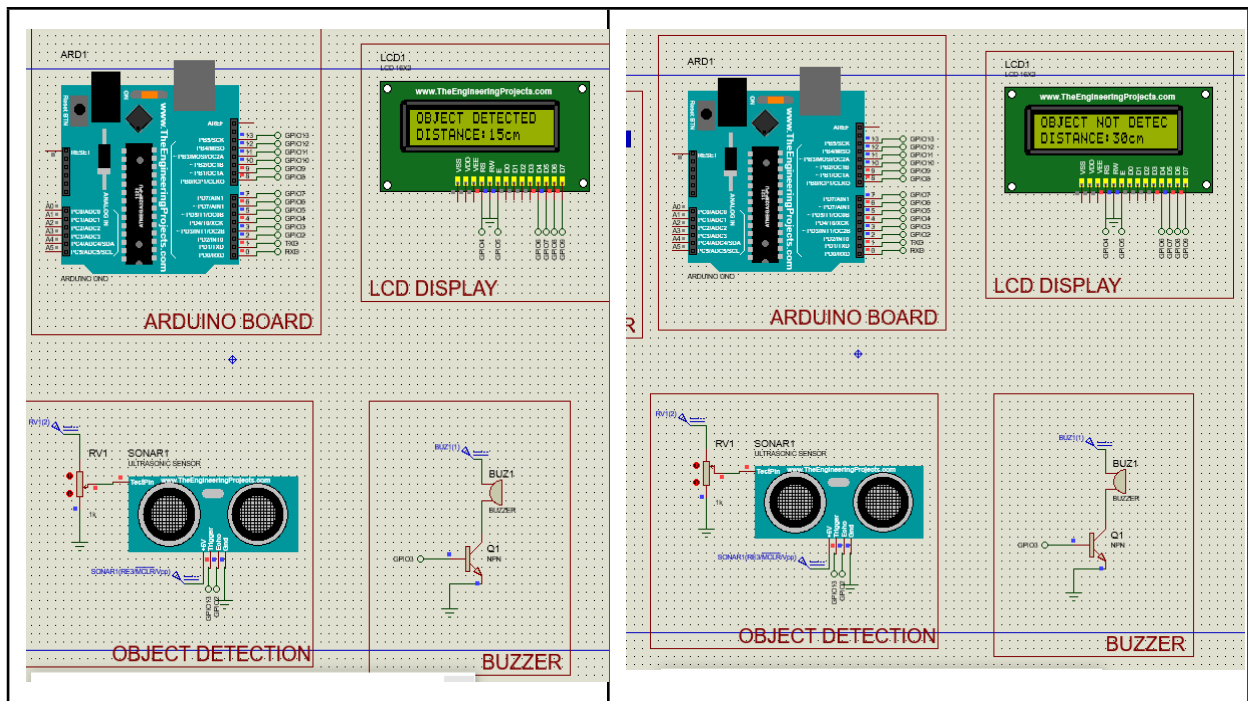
ARD1
www.TheEngineeringProjects.com
ARDUINO GND
LCD1
LCD 16X2
www.TheEngineeringProjects.com
OBJECT DETECTED
DISTANCE:15cm
GPIO13
GPIO12
GPIO11
GPIO10
GPIO9
GPIO8
GPIO7
GPIO6
GPIO5
GPIO4
GPIO3
GPIO2
TXD
RXD
LCD DISPLAY
ARDUINO BOARD
RV1
SONAR1
ULTRASONIC SENSOR
www.TheEngineeringProjects.com
BUZ1
BUZZER
Q1
NPN
GPIO3
OBJECT DETECTION
BUZZER

ARD1
www.TheEngineeringProjects.com
ARDUINO GND
LCD1
LCD 16X2
www.TheEngineeringProjects.com
OBJECT NOT DETEC
DISTANCE:30cm
GPIO13
GPIO12
GPIO11
GPIO10
GPIO9
GPIO8
GPIO7
GPIO6
GPIO5
GPIO4
GPIO3
GPIO2
TXD
RXD
LCD DISPLAY
ARDUINO BOARD
RV1
SONAR1
ULTRASONIC SENSOR
www.TheEngineeringProjects.com
BUZ1
BUZZER
Q1
NPN
GPIO3
OBJECT DETECTION
BUZZER